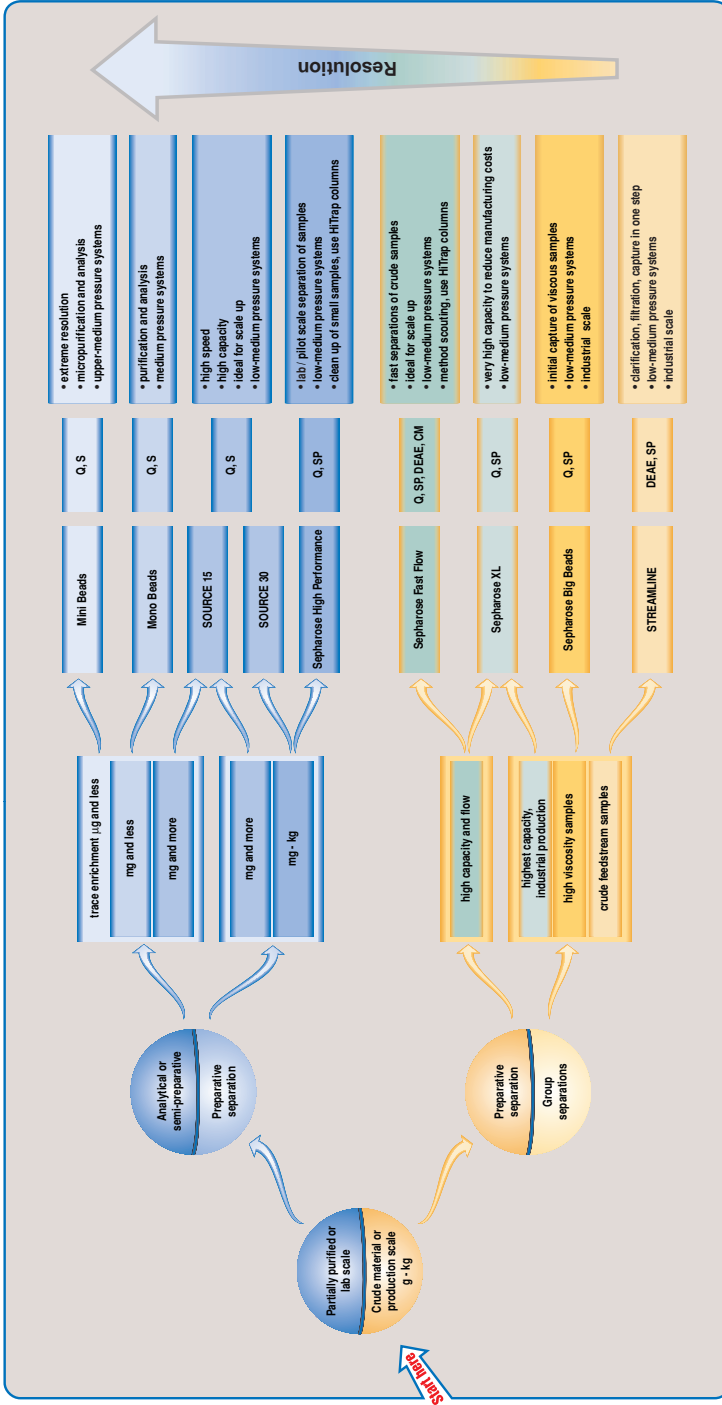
Start here

Partially purified or lab scale

Crude material or production scale g - kg

Analytical or semi-preparative

Preparative separation

Preparative separation

Group separations

trace enrichment μg and less

mg and less

mg and more

mg and more

mg - kg

high capacity and flow

highest capacity, industrial production

high viscosity samples

crude feedstream samples

Mini Beads

Mono Beads

SOURCE 15

SOURCE 30

Sepharose High Performance

Sepharose Fast Flow

Sepharose XL

Sepharose Big Beads

STREAMLINE

Q, S

Q, S

Q, S

Q, SP

Q, SP, DEAE, CM

Q, SP

Q, SP

DEAE, SP

• extreme resolution
• micropurification and analysis
• upper-medium pressure systems

• purification and analysis
• medium pressure systems

• high speed
• high capacity
• ideal for scale up
• low-medium pressure systems

• lab / pilot scale separation of samples
• low-medium pressure systems
• clean up of small samples, use HiTrap columns

• fast separations of crude samples
• ideal for scale up
• low-medium pressure systems
• method scouting, use HiTrap columns

• very high capacity to reduce manufacturing costs
• low-medium pressure systems

• initial capture of viscous samples
• low-medium pressure systems
• industrial scale

• clarification, filtration, capture in one step
• low-medium pressure systems
• industrial scale

Resolution